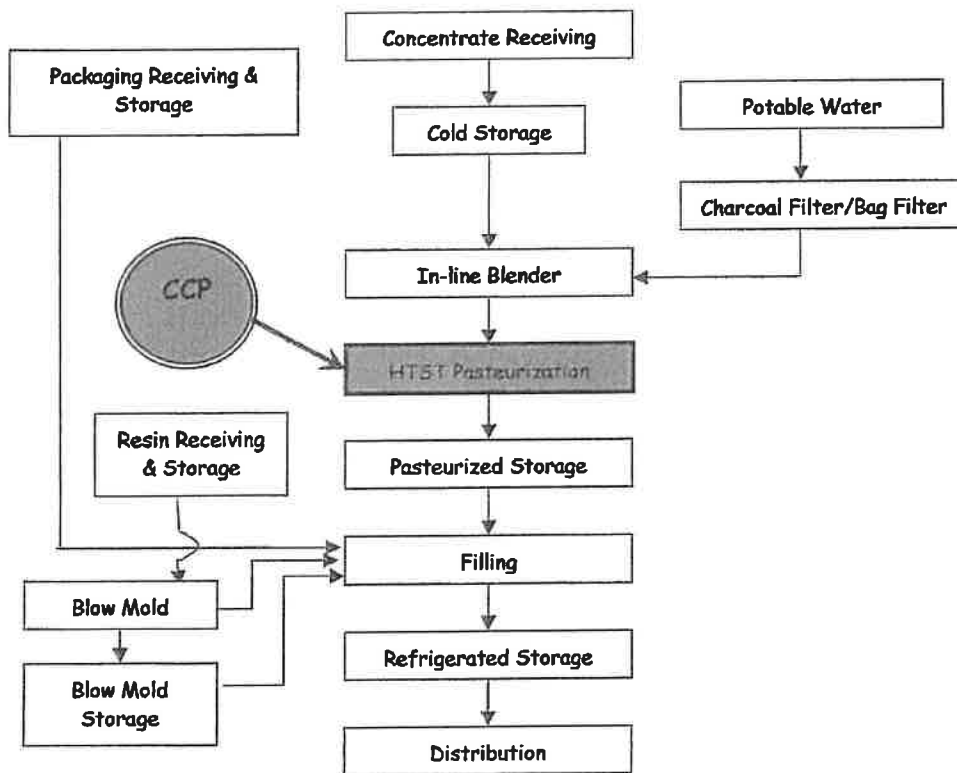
Concentrate Receiving

Packaging Receiving & Storage

Potable Water

Cold Storage

Charcoal Filter/Bag Filter

In-line Blender

CCP

HTST Pasteurization

Resin Receiving & Storage

Pasteurized Storage

Filling

Blow Mold

Refrigerated Storage

Blow Mold Storage

Distribution